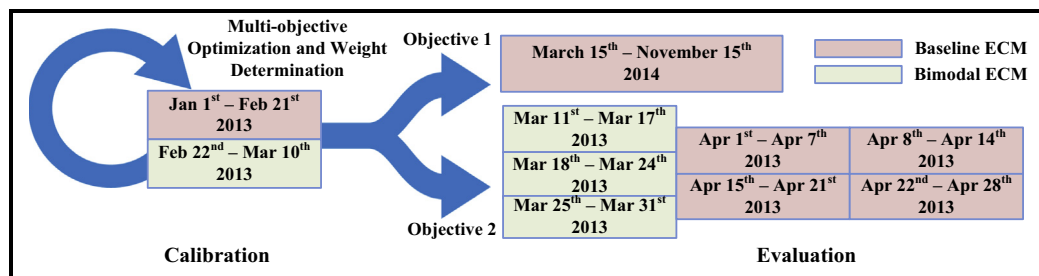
Multi-objective Optimization and Weight Determination

Objective 1

March $15^{th}$ – November $15^{th}$ 2014

Baseline ECM

Bimodal ECM

Jan $1^{st}$ – Feb $21^{st}$ 2013

Feb $22^{nd}$ – Mar $10^{th}$ 2013

Mar $11^{st}$ – Mar $17^{th}$ 2013

Mar $18^{th}$ – Mar $24^{th}$ 2013

Mar $25^{th}$ – Mar $31^{st}$ 2013

Apr $1^{st}$ – Apr $7^{th}$ 2013

Apr $8^{th}$ – Apr $14^{th}$ 2013

Apr $15^{th}$ – Apr $21^{st}$ 2013

Apr $22^{nd}$ – Apr $28^{th}$ 2013

Objective 2

Calibration

Evaluation